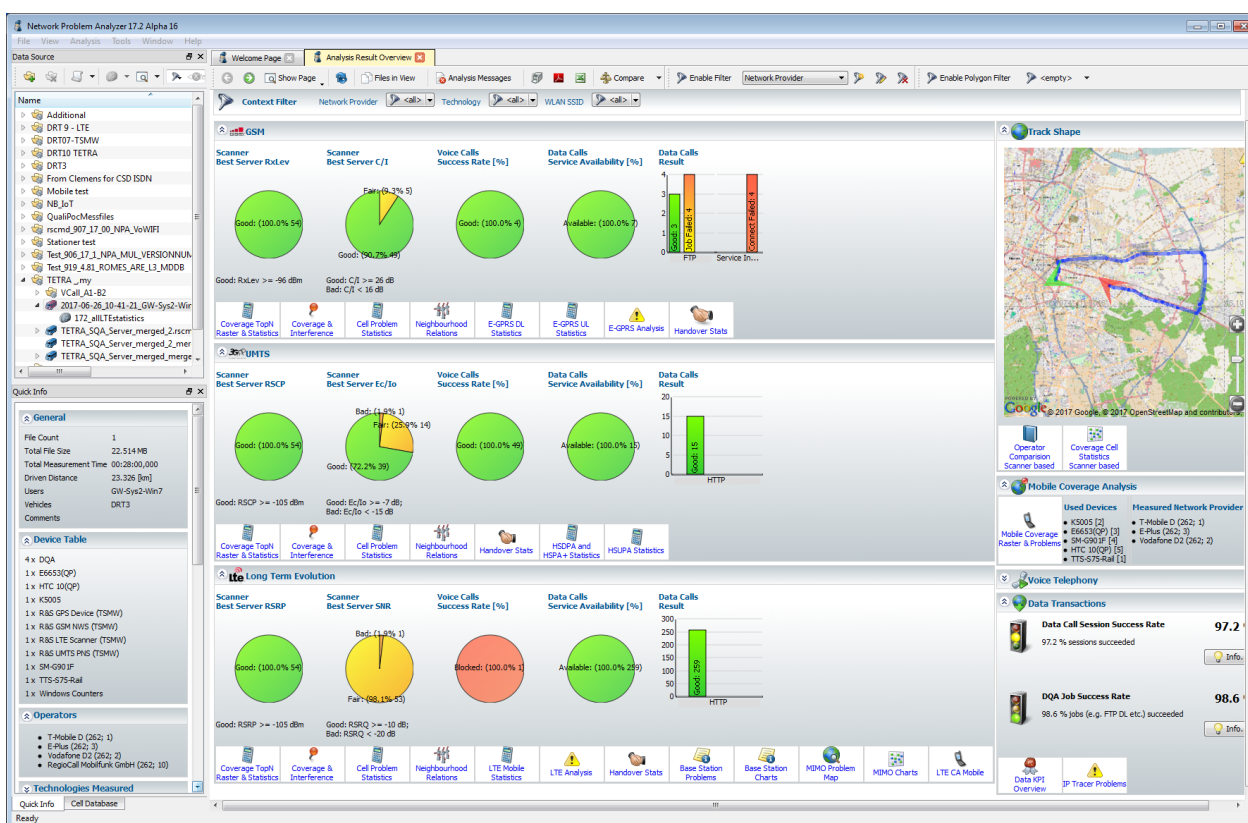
Network Problem Analyzer 17.2 Alpha 16

File View Analysis Tools Window Help

Data Source

Name
Additional
DRT 9 - LTE
DRT07-TSMW
DRT10 TETRA
DRT3
From Clemens for CSD ISDN
Mobile test
NB_IoT
QualiPocMessfiles
rscmd_907_17_00_NPA_VoWIFI
Stationer test
Test_906_17_1_NPA_MUL_VERSIONNUM
Test_919_4.81_ROMES_ARE_L3_MDDB
TETRA_my
VCall_A1-B2
2017-06-26_10-41-21_GW-Sys2-Win
172_allLTEstatistics
TETRA_SQA_Server_merged_2.rscm
TETRA_SQA_Server_merged_2_mer
TETRA_SQA_Server_merged_merge

Quick Info

General
| File Count | 1 |
|---|---|
| Total File Size | 22.514 MB |
| Total Measurement Time | 00:28:00,000 |
| Driven Distance | 23.326 [km] |
| Users | GW-Sys2-Win7 |
| Vehicles | DRT3 |
| Comments | |

Device Table
4 x DQA
1 x E6653(QP)
1 x HTC 10(QP)
1 x K5005
1 x R&S GPS Device (TSMW)
1 x R&S GSM NWS (TSMW)
1 x R&S LTE Scanner (TSMW)
1 x R&S UMTS PNS (TSMW)
1 x SM-G901F
1 x TTS-S75-Rail
1 x Windows Counters

Operators
• T-Mobile D (262; 1)
• E-Plus (262; 3)
• Vodafone D2 (262; 2)
• RegioCall Mobilfunk GmbH (262; 10)

Technologies Measured

Quick Info | Cell Database

Welcome Page | Analysis Result Overview

Show Page | Files in View | Analysis Messages | Compare | Enable Filter | Network Provider | Enable Polygon Filter | <empty>

Context Filter Network Provider <all> Technology <all> WLAN SSID <all>

GSM
Scanner Best Server RxLev
Good: (100.0% 54)
Good: RxLev >= -96 dBm
Scanner Best Server C/I
Fair: (9.3% 5)
Good: (90.7% 49)
Good: C/I >= 26 dB
Bad: C/I < 16 dB
Voice Calls Success Rate [%]
Good: (100.0% 4)
Data Calls Service Availability [%]
Available: (100.0% 7)
Data Calls Result
4 3 2 1 0
Good: 3
Job Failed: 4
Connect Failed: 4
FTP Service In...
Coverage TopN Raster & Statistics | Coverage & Interference | Cell Problem Statistics | Neighbourhood Relations | E-GPRS DL Statistics | E-GPRS UL Statistics | E-GPRS Analysis | Handover Stats

UMTS
Scanner Best Server RSCP
Good: (100.0% 54)
Good: RSCP >= -105 dBm
Scanner Best Server Ec/Io
Bad: (1.9% 1)
Fair: (25.9% 14)
Good: (72.2% 39)
Good: Ec/Io >= -7 dB;
Bad: Ec/Io < -15 dB
Voice Calls Success Rate [%]
Good: (100.0% 49)
Data Calls Service Availability [%]
Available: (100.0% 15)
Data Calls Result
20 15 10 5 0
Good: 15
HTTP
Coverage TopN Raster & Statistics | Coverage & Interference | Cell Problem Statistics | Neighbourhood Relations | Handover Stats | HSDPA and HSPA+ Statistics | HSUPA Statistics

Long Term Evolution
Scanner Best Server RSRP
Good: (100.0% 54)
Good: RSRP >= -105 dBm
Scanner Best Server SNR
Bad: (1.9% 1)
Fair: (98.1% 53)
Good: RSRQ >= -10 dB;
Bad: RSRQ < -20 dB
Voice Calls Success Rate [%]
Blocked: (100.0% 1)
Data Calls Service Availability [%]
Available: (100.0% 259)
Data Calls Result
300 250 200 150 100 50 0
Good: 259
HTTP
Coverage TopN Raster & Statistics | Coverage & Interference | Cell Problem Statistics | Neighbourhood Relations | LTE Mobile Statistics | LTE Analysis | Handover Stats | Base Station Problems | Base Station Charts | MIMO Problem Map | MIMO Charts | LTE CA Mobile

Track Shape
© 2017 Google, © 2017 OpenStreetMap and contributors,
Operator Comparision Scanner based | Coverage Cell Statistics Scanner based

Mobile Coverage Analysis
Mobile Coverage Raster & Problems
Used Devices
• K5005 [2]
• E6653(QP) [3]
• SM-G901F [4]
• HTC 10(QP) [5]
• TTS-S75-Rail [1]
Measured Network Provider
• T-Mobile D (262; 1)
• E-Plus (262; 3)
• Vodafone D2 (262; 2)

Voice Telephony

Data Transactions
Data Call Session Success Rate 97.2
97.2 % sessions succeeded
Info.
DQA Job Success Rate 98.6
98.6 % jobs (e.g. FTP DL etc.) succeeded
Info.
Data KPI Overview | IP Tracer Problems

Ready